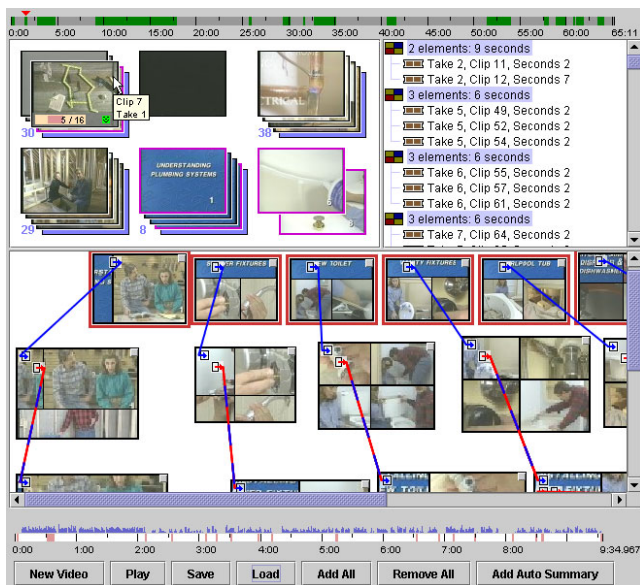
0:00 5:00 10:00 15:00 20:00 25:00 30:00 35:00 40:00 45:00 50:00 55:00 60:00 65:11

5 / 16
Clip 7
Take 1
30
38
29
UNDERSTANDING PLUMBING SYSTEMS
1
8
6

2 elements: 9 seconds
Take 2, Clip 11, Seconds 2
Take 2, Clip 12, Seconds 7
3 elements: 6 seconds
Take 5, Clip 49, Seconds 2
Take 5, Clip 52, Seconds 2
Take 5, Clip 54, Seconds 2
3 elements: 6 seconds
Take 6, Clip 55, Seconds 2
Take 6, Clip 57, Seconds 2
Take 6, Clip 61, Seconds 2
3 elements: 6 seconds
Take 7, Clip 64, Seconds 2

0:00 1:00 2:00 3:00 4:00 5:00 6:00 7:00 8:00 9:34.967

New Video | Play | Save | Load | Add All | Remove All | Add Auto Summary